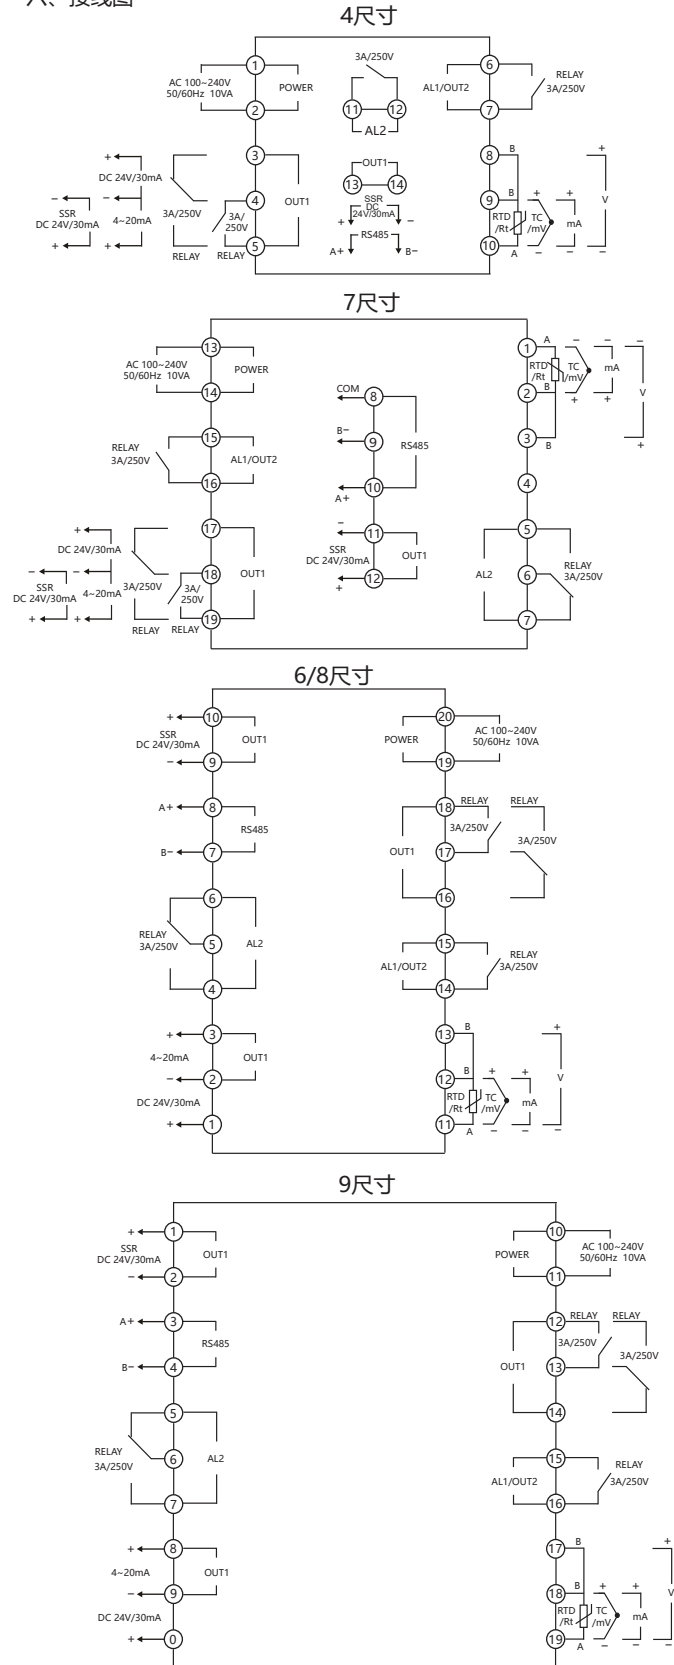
八、接线图

4尺寸

1 2 POWER AC 100~240V 50/60Hz 10VA
3A/250V 11 12 AL2
6 7 AL1/OUT2 RELAY 3A/250V
+ DC 24V/30mA − − SSR DC 24V/30mA + 4~20mA + 3A/250V RELAY 3A/250V RELAY 3 4 5 OUT1
OUT1 13 14 SSR DC 24V/30mA + − RS485 A+ B−
8 B 9 B 10 A RTD /Rt TC /mV + − mA + − V + −

7尺寸

13 14 POWER AC 100~240V 50/60Hz 10VA
RELAY 3A/250V 15 16 AL1/OUT2
+ DC 24V/30mA − − SSR DC 24V/30mA + 4~20mA + 3A/250V 3A/250V RELAY RELAY 17 18 19 OUT1
COM 8 B− 9 A+ 10 RS485
− SSR DC 24V/30mA + 11 12 OUT1
1 A 2 B 3 B RTD /Rt TC /mV − + mA − + V − +
4
5 6 7 AL2 RELAY 3A/250V

6/8尺寸

+ SSR DC 24V/30mA − 10 9 OUT1
A+ 8 B− 7 RS485
6 5 4 RELAY 3A/250V AL2
+ 3 4~20mA − 2 DC 24V/30mA + 1 OUT1
20 19 POWER AC 100~240V 50/60Hz 10VA
18 17 16 RELAY 3A/250V RELAY 3A/250V OUT1
15 14 AL1/OUT2 RELAY 3A/250V
13 B 12 B 11 A RTD /Rt TC /mV + − mA + − V + −

9尺寸

+ SSR DC 24V/30mA − 1 2 OUT1
A+ 3 B− 4 RS485
5 6 7 RELAY 3A/250V AL2
+ 8 4~20mA − 9 DC 24V/30mA + 0 OUT1
10 11 POWER AC 100~240V 50/60Hz 10VA
12 13 14 RELAY 3A/250V RELAY 3A/250V OUT1
15 16 AL1/OUT2 RELAY 3A/250V
17 B 18 B 19 A RTD /Rt TC /mV + − mA + − V + −